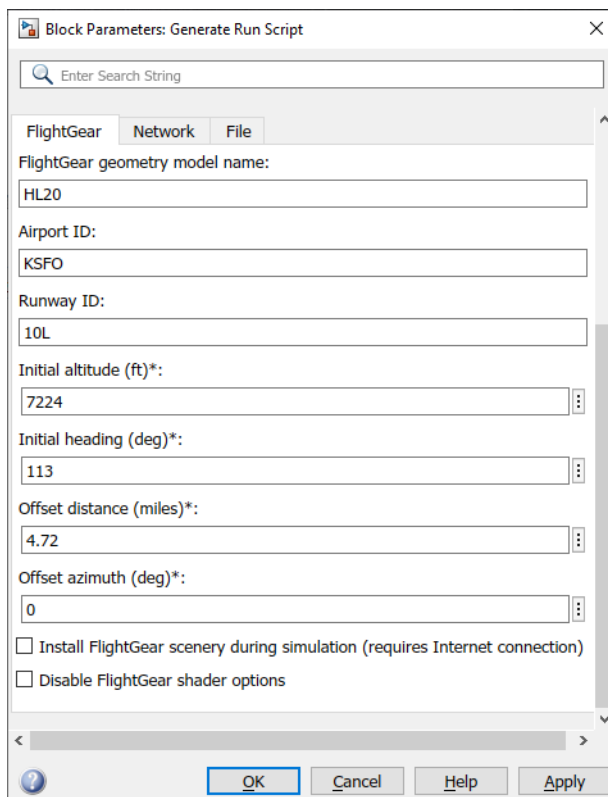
Block Parameters: Generate Run Script

Enter Search String

FlightGear | Network | File

FlightGear geometry model name:

HL20

Airport ID:

KSFO

Runway ID:

10L

Initial altitude (ft)*:

7224

Initial heading (deg)*:

113

Offset distance (miles)*:

4.72

Offset azimuth (deg)*:

0

Install FlightGear scenery during simulation (requires Internet connection)

Disable FlightGear shader options

OK | Cancel | Help | Apply